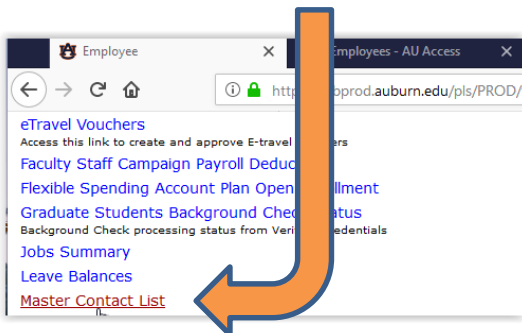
Employee ×
Employees - AU Access
http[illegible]prod.auburn.edu/pls/PROD/
eTravel Vouchers
Access this link to create and approve E-travel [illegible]
Faculty Staff Campaign Payroll Deduc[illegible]
Flexible Spending Account Plan Open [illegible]llment
Graduate Students Background Chec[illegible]tatus
Background Check processing status from Veri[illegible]edentials
Jobs Summary
Leave Balances
Master Contact List